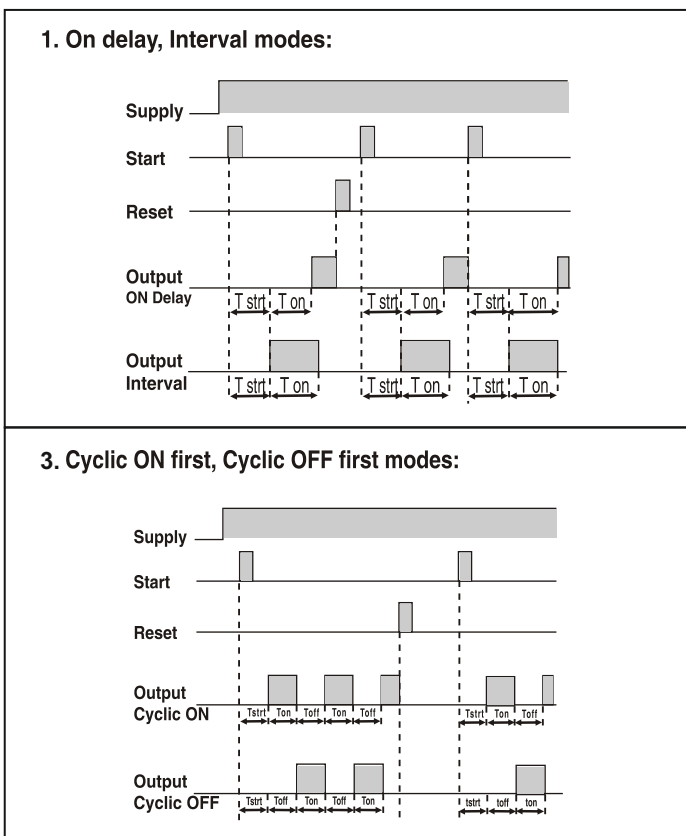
1. On delay, Interval modes:

Supply
Start
Reset
Output
ON Delay
T strt T on T strt T on T strt T on
Output
Interval
T strt T on T strt T on T strt T on

3. Cyclic ON first, Cyclic OFF first modes:

Supply
Start
Reset
Output
Cyclic ON
Tstrt Ton Toff Ton Toff tstrt ton toff
Output
Cyclic OFF
Tstrt Toff Ton Toff Ton tstrt toff ton